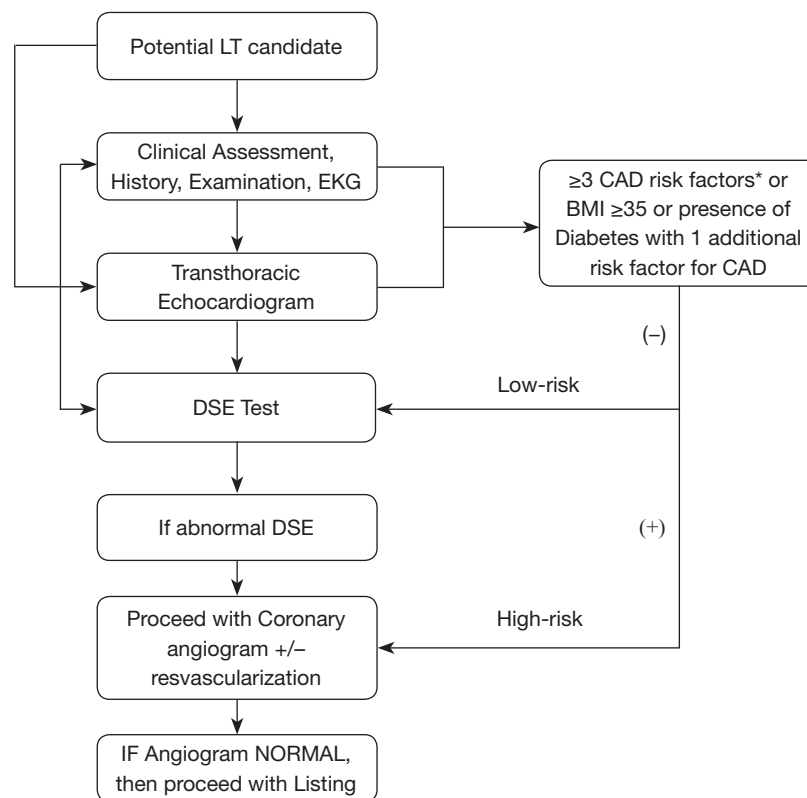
Potential LT candidate

Clinical Assessment, History, Examination, EKG

Transthoracic Echocardiogram

≥3 CAD risk factors* or BMI ≥35 or presence of Diabetes with 1 additional risk factor for CAD

(–)

Low-risk

DSE Test

If abnormal DSE

(+)

High-risk

Proceed with Coronary angiogram +/– resvascularization

IF Angiogram NORMAL, then proceed with Listing